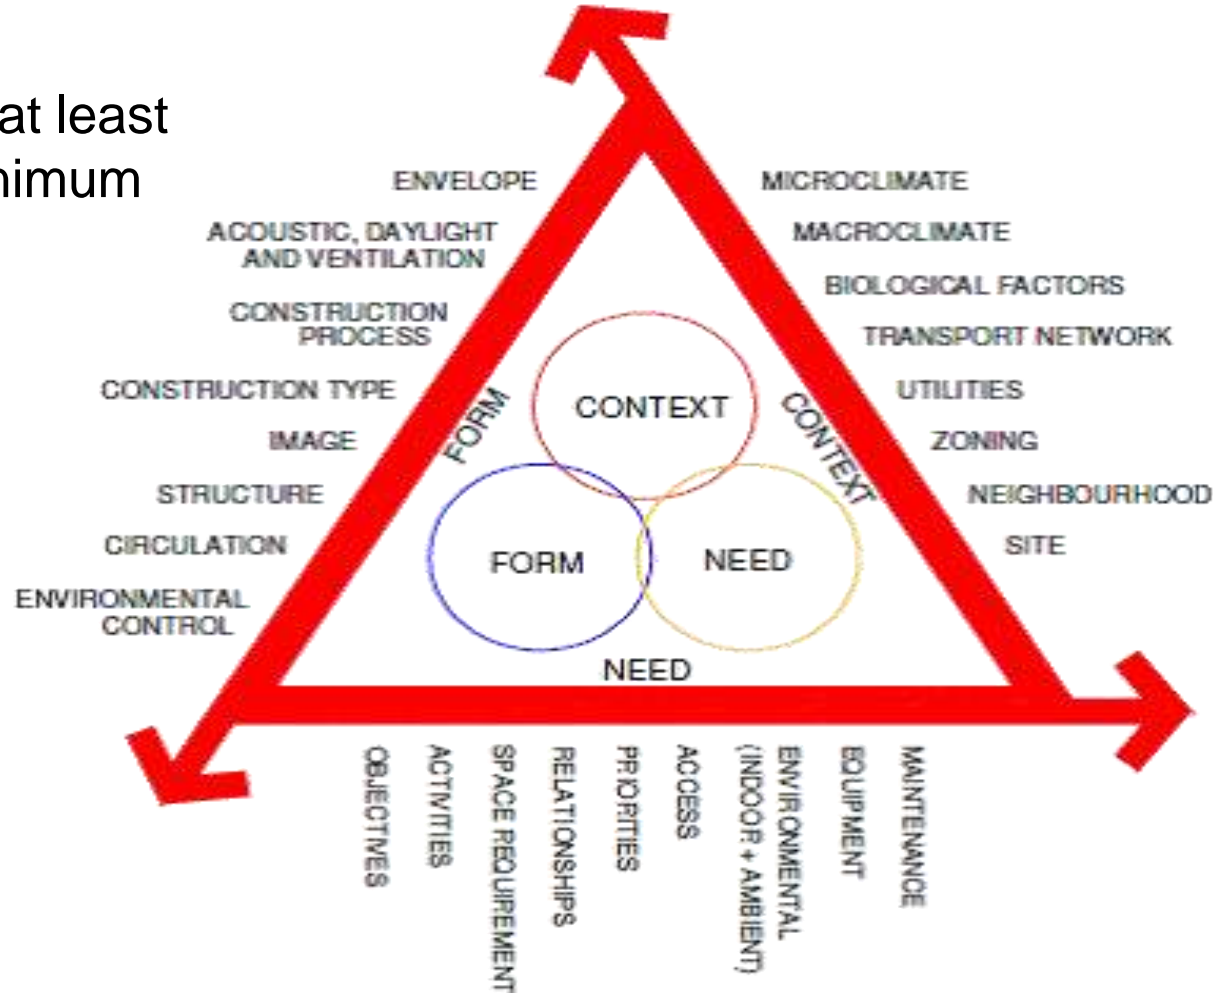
at least
nimum

ENVELOPE
ACOUSTIC, DAYLIGHT AND VENTILATION
CONSTRUCTION PROCESS
CONSTRUCTION TYPE
IMAGE
STRUCTURE
CIRCULATION
ENVIRONMENTAL CONTROL

MICROCLIMATE
MACROCLIMATE
BIOLOGICAL FACTORS
TRANSPORT NETWORK
UTILITIES
ZONING
NEIGHBOURHOOD
SITE

FORM
CONTEXT
CONTEXT
FORM
NEED
NEED

OBJECTIVES
ACTIVITIES
SPACE REQUIREMENT
RELATIONSHIPS
PRIORITIES
ACCESS
ENVIRONMENTAL (INDOOR + AMBIENT)
EQUIPMENT
MAINTENANCE